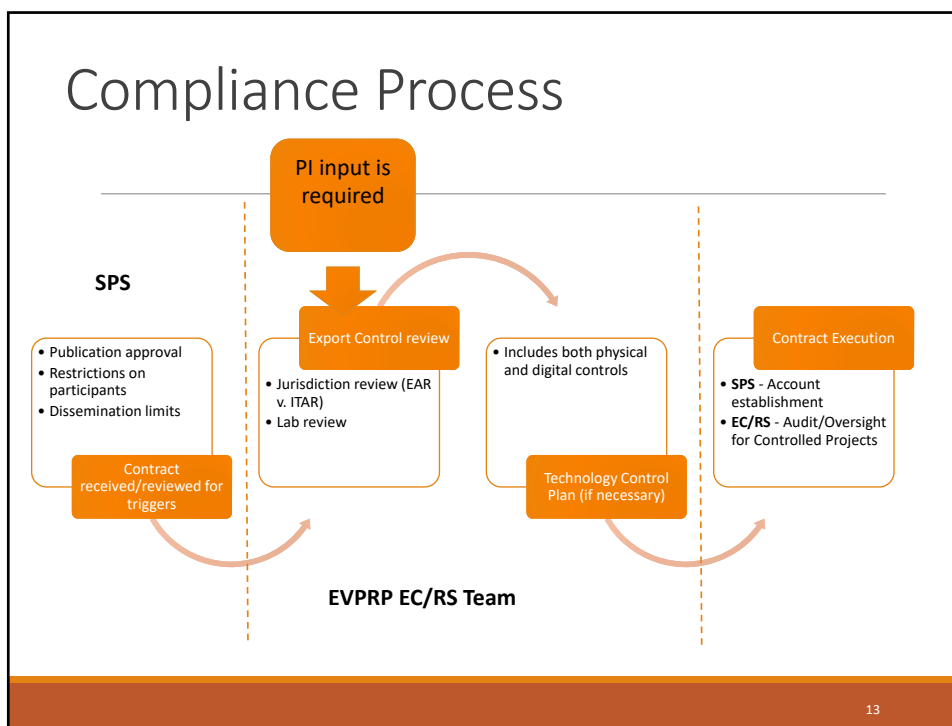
Compliance Process

PI input is required

SPS

• Publication approval
• Restrictions on participants
• Dissemination limits

Contract received/reviewed for triggers

Export Control review

• Jurisdiction review (EAR v. ITAR)
• Lab review

• Includes both physical and digital controls

Technology Control Plan (if necessary)

Contract Execution

• SPS - Account establishment
• EC/RS - Audit/Oversight for Controlled Projects

EVPRP EC/RS Team

13